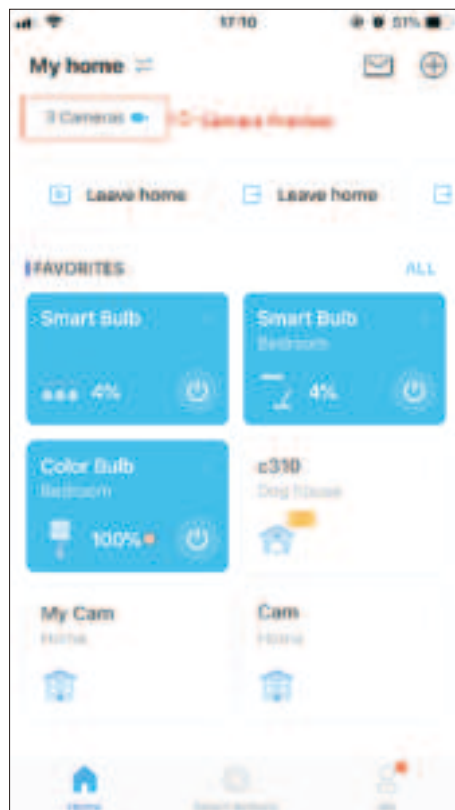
17:10 51%

My home

3 Cameras

Camera Preview

Leave home

Leave home

FAVORITES

ALL

Smart Bulb

4%

Smart Bulb

Bedroom

4%

Color Bulb

Bedroom

100%

c310

Dog House

My Cam

Home

Cam

Home

Home

Smart Actions

Me